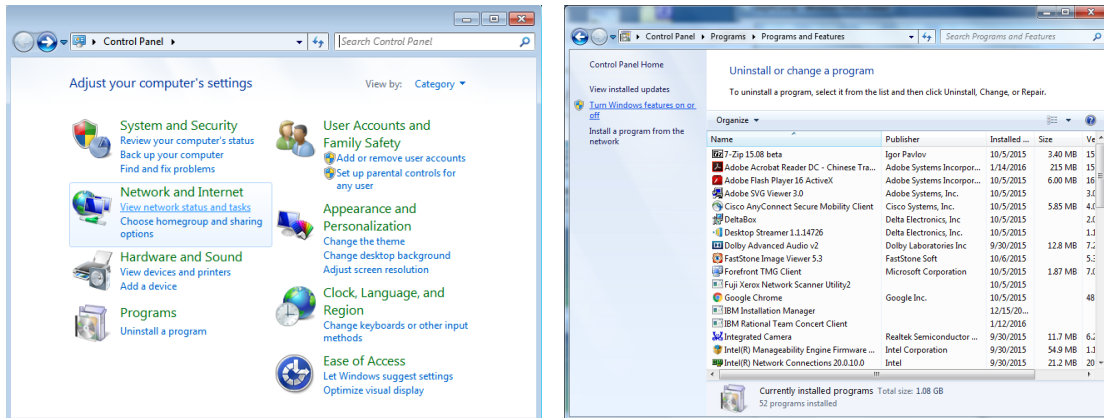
Control Panel ▸

Search Control Panel

Adjust your computer's settings

View by: Category ▾

System and Security
Review your computer's status
Back up your computer
Find and fix problems

Network and Internet
View network status and tasks
Choose homegroup and sharing options

Hardware and Sound
View devices and printers
Add a device

Programs
Uninstall a program

User Accounts and Family Safety
Add or remove user accounts
Set up parental controls for any user

Appearance and Personalization
Change the theme
Change desktop background
Adjust screen resolution

Clock, Language, and Region
Change keyboards or other input methods

Ease of Access
Let Windows suggest settings
Optimize visual display

Control Panel ▸ Programs ▸ Programs and Features

Search Programs and Features

Control Panel Home

View installed updates

Turn Windows features on or off

Install a program from the network

Uninstall or change a program

To uninstall a program, select it from the list and then click Uninstall, Change, or Repair.

Organize ▾

| Name | Publisher | Installed ... | Size | Ve |
|---|---|---|---|---|
| 7-Zip 15.08 beta | Igor Pavlov | 10/5/2015 | 3.40 MB | 15 |
| Adobe Acrobat Reader DC - Chinese Tra... | Adobe Systems Incorpor... | 1/14/2016 | 215 MB | 15 |
| Adobe Flash Player 16 ActiveX | Adobe Systems Incorpor... | 10/5/2015 | 6.00 MB | 16 |
| Adobe SVG Viewer 3.0 | Adobe Systems, Inc. | 10/5/2015 | | 3.0 |
| Cisco AnyConnect Secure Mobility Client | Cisco Systems, Inc. | 10/5/2015 | 5.85 MB | 4.0 |
| DeltaBox | Delta Electronics, Inc | 10/5/2015 | | 2.5 |
| Desktop Streamer 1.1.14726 | Delta Electronics, Inc. | 10/5/2015 | | 1.1 |
| Dolby Advanced Audio v2 | Dolby Laboratories Inc | 9/30/2015 | 12.8 MB | 7.2 |
| FastStone Image Viewer 5.3 | FastStone Soft | 10/6/2015 | | 5.3 |
| Forefront TMG Client | Microsoft Corporation | 10/5/2015 | 1.87 MB | 7.0 |
| Fuji Xerox Network Scanner Utility2 | | 10/5/2015 | | |
| Google Chrome | Google Inc. | 10/5/2015 | | 48 |
| IBM Installation Manager | | 12/15/20... | | |
| IBM Rational Team Concert Client | | 1/12/2016 | | |
| Integrated Camera | Realtek Semiconductor ... | 9/30/2015 | 11.7 MB | 6.2 |
| Intel(R) Manageability Engine Firmware ... | Intel Corporation | 9/30/2015 | 54.9 MB | 1.1 |
| Intel(R) Network Connections 20.0.10.0 | Intel | 9/30/2015 | 21.2 MB | 20 |

Currently installed programs Total size: 1.08 GB
52 programs installed